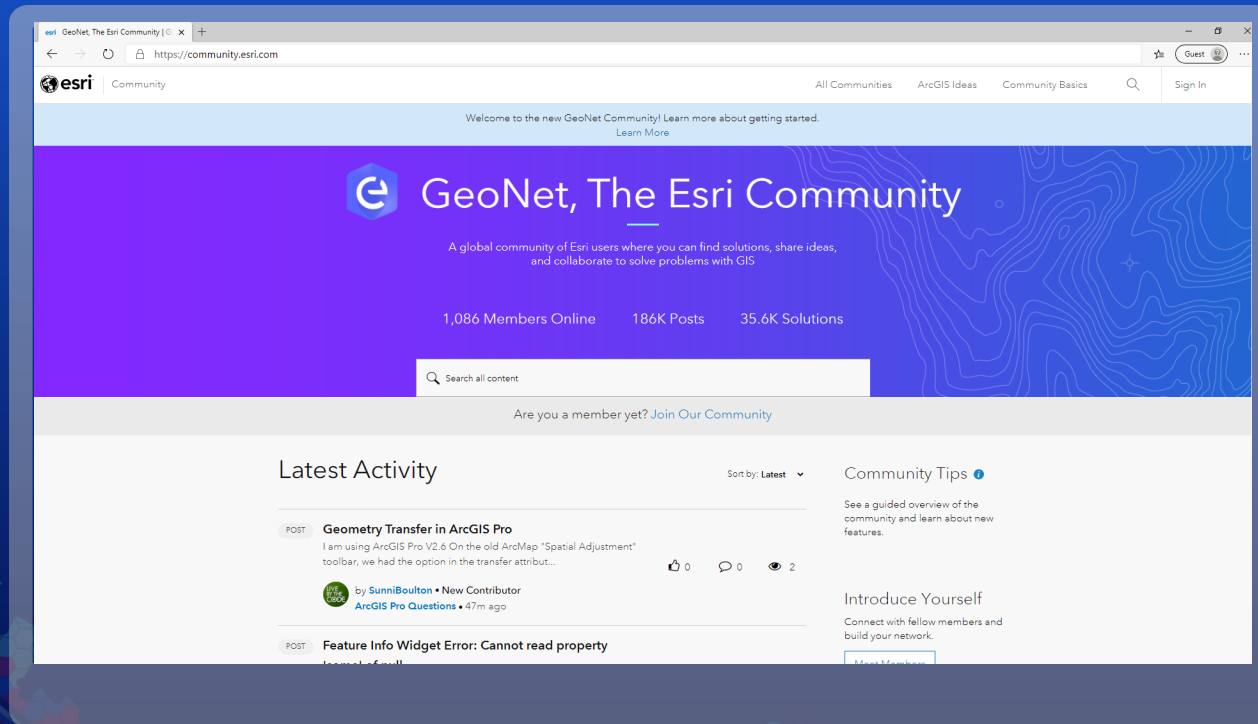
esri GeoNet, The Esri Community | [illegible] ×

https://community.esri.com

Guest

esri Community

All Communities ArcGIS Ideas Community Basics Sign In

Welcome to the new GeoNet Community! Learn more about getting started.
Learn More

GeoNet, The Esri Community

A global community of Esri users where you can find solutions, share ideas, and collaborate to solve problems with GIS

1,086 Members Online 186K Posts 35.6K Solutions

Search all content

Are you a member yet? Join Our Community

Latest Activity

Sort by: Latest

POST Geometry Transfer in ArcGIS Pro
I am using ArcGIS Pro V2.6 On the old ArcMap "Spatial Adjustment" toolbar, we had the option in the transfer attribut...

0 0 2

by SunniBoulton • New Contributor
ArcGIS Pro Questions • 47m ago

POST Feature Info Widget Error: Cannot read property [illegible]

Community Tips

See a guided overview of the community and learn about new features.

Introduce Yourself

Connect with fellow members and build your network.

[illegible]